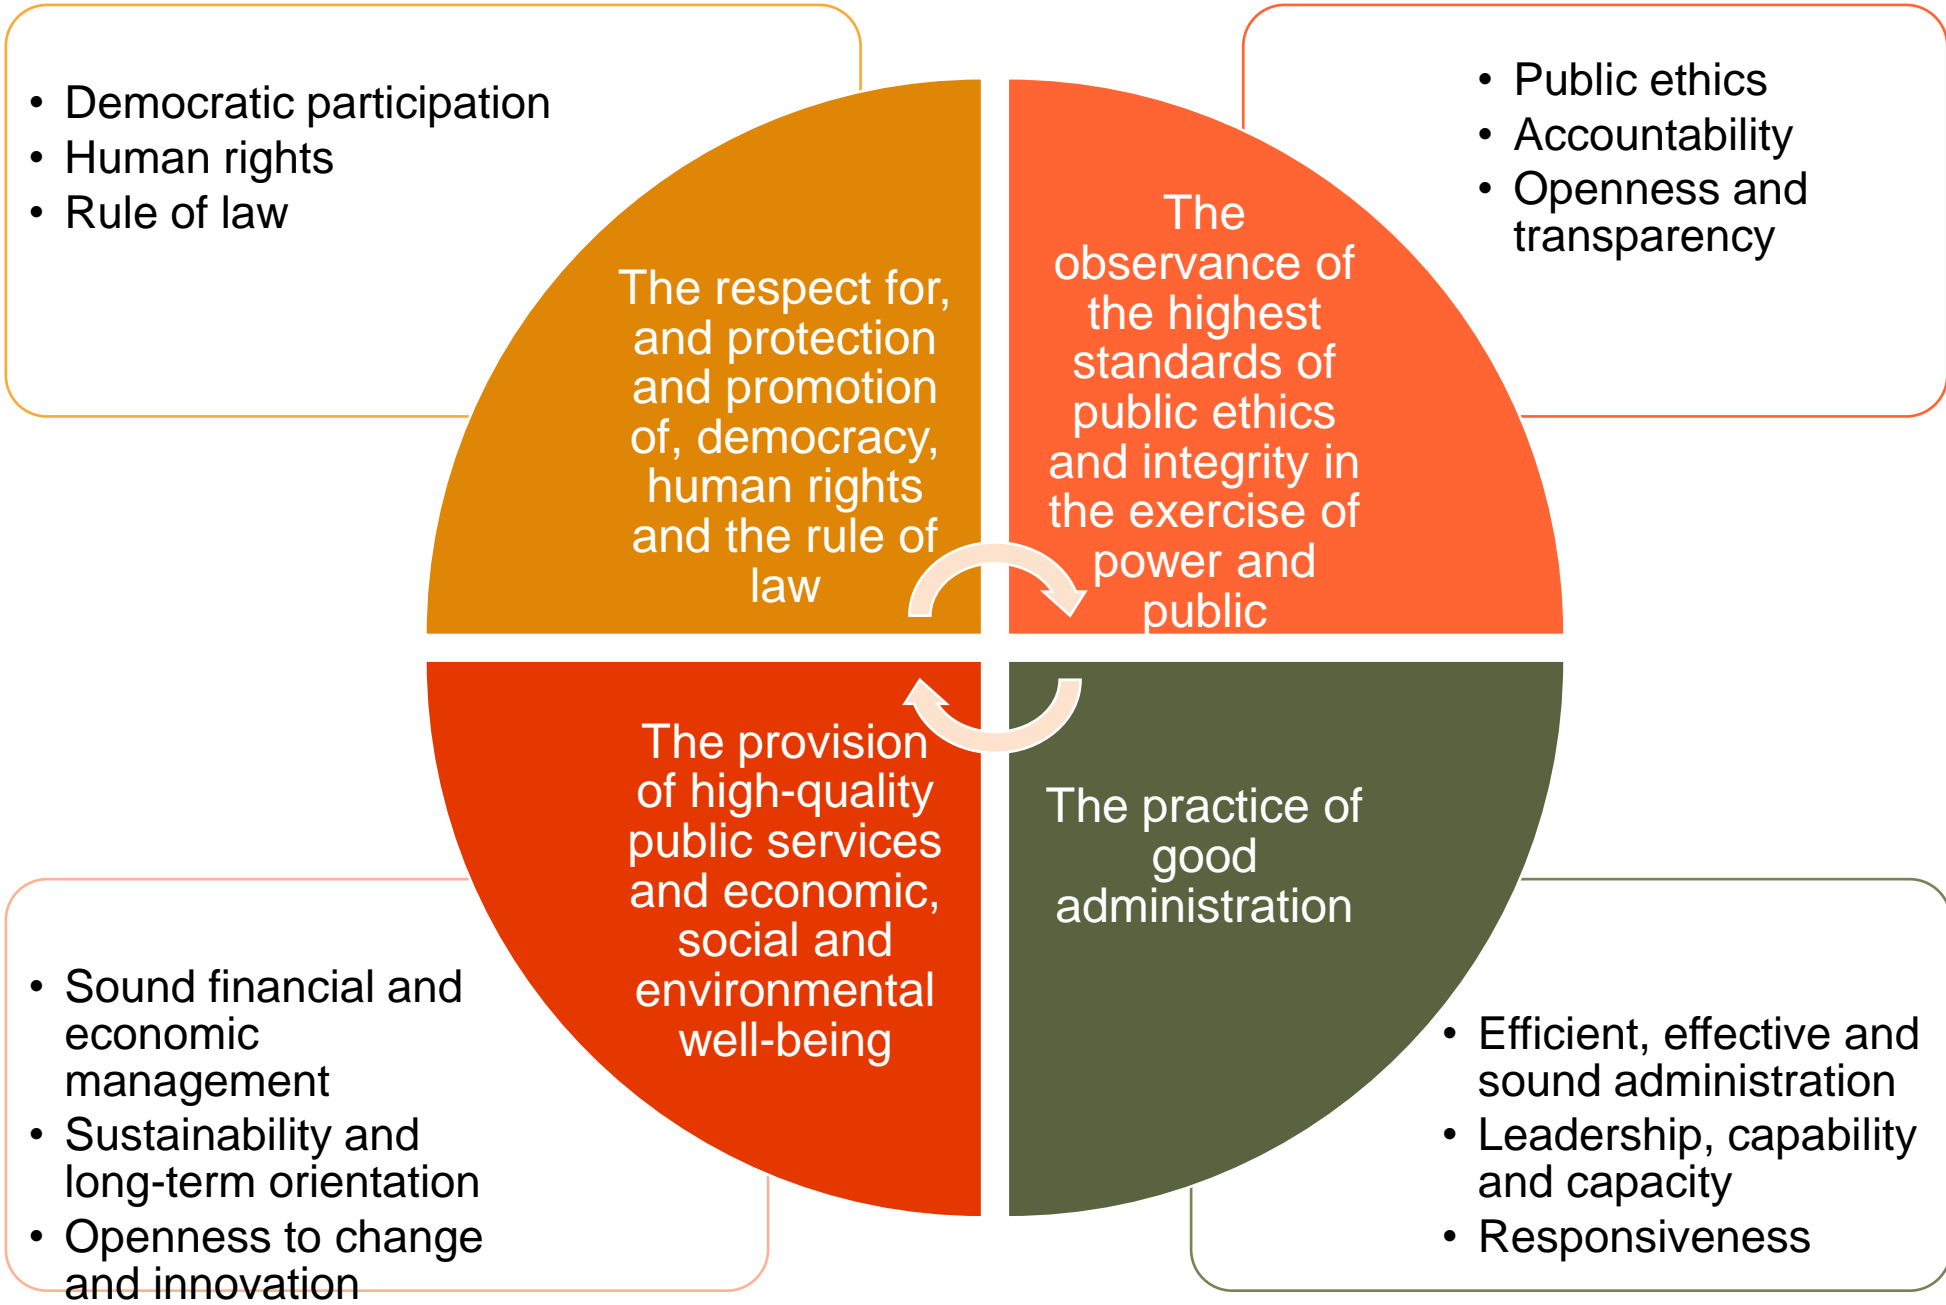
• Democratic participation
• Human rights
• Rule of law

The respect for, and protection and promotion of, democracy, human rights and the rule of law

The observance of the highest standards of public ethics and integrity in the exercise of power and public

• Public ethics
• Accountability
• Openness and transparency

The provision of high-quality public services and economic, social and environmental well-being

The practice of good administration

• Sound financial and economic management
• Sustainability and long-term orientation
• Openness to change and innovation

• Efficient, effective and sound administration
• Leadership, capability and capacity
• Responsiveness